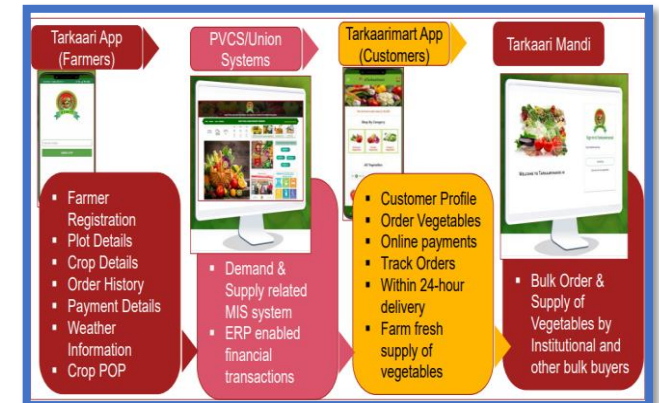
Tarkaari App (Farmers)

PVCS/Union Systems

Tarkaarimart App (Customers)

Tarkaari Mandi

Shop By Category

All Vegetables

Welcome to Tarkaarimandi

▪ Farmer Registration
▪ Plot Details
▪ Crop Details
▪ Order History
▪ Payment Details
▪ Weather Information
▪ Crop POP

▪ Demand & Supply related MIS system
▪ ERP enabled financial transactions

▪ Customer Profile
▪ Order Vegetables
▪ Online payments
▪ Track Orders
▪ Within 24-hour delivery
▪ Farm fresh supply of vegetables

▪ Bulk Order & Supply of Vegetables by Institutional and other bulk buyers